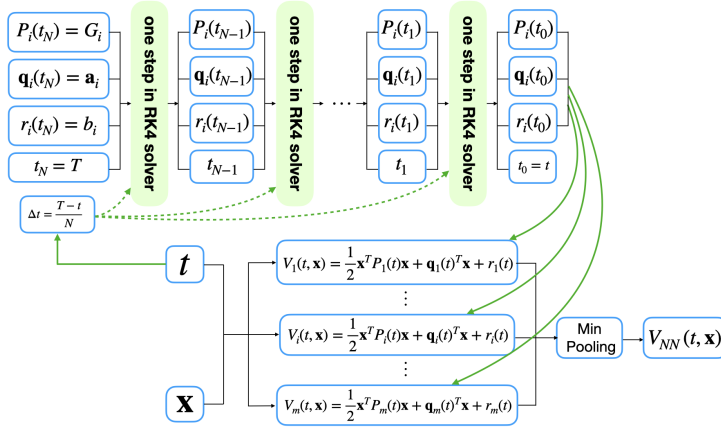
$P_i(t_N) = G_i$

$\mathbf{q}_i(t_N) = \mathbf{a}_i$

$r_i(t_N) = b_i$

$t_N = T$

one step in RK4 solver

$P_i(t_{N-1})$

$\mathbf{q}_i(t_{N-1})$

$r_i(t_{N-1})$

$t_{N-1}$

one step in RK4 solver

$\cdots$

$P_i(t_1)$

$\mathbf{q}_i(t_1)$

$r_i(t_1)$

$t_1$

one step in RK4 solver

$P_i(t_0)$

$\mathbf{q}_i(t_0)$

$r_i(t_0)$

$t_0 = t$

$\Delta t = \frac{T-t}{N}$

$t$

$\mathbf{x}$

$V_1(t, \mathbf{x}) = \frac{1}{2}\mathbf{x}^T P_1(t)\mathbf{x} + \mathbf{q}_1(t)^T\mathbf{x} + r_1(t)$

$\vdots$

$V_i(t, \mathbf{x}) = \frac{1}{2}\mathbf{x}^T P_i(t)\mathbf{x} + \mathbf{q}_i(t)^T\mathbf{x} + r_i(t)$

$\vdots$

$V_m(t, \mathbf{x}) = \frac{1}{2}\mathbf{x}^T P_m(t)\mathbf{x} + \mathbf{q}_m(t)^T\mathbf{x} + r_m(t)$

Min Pooling

$V_{NN}(t, \mathbf{x})$